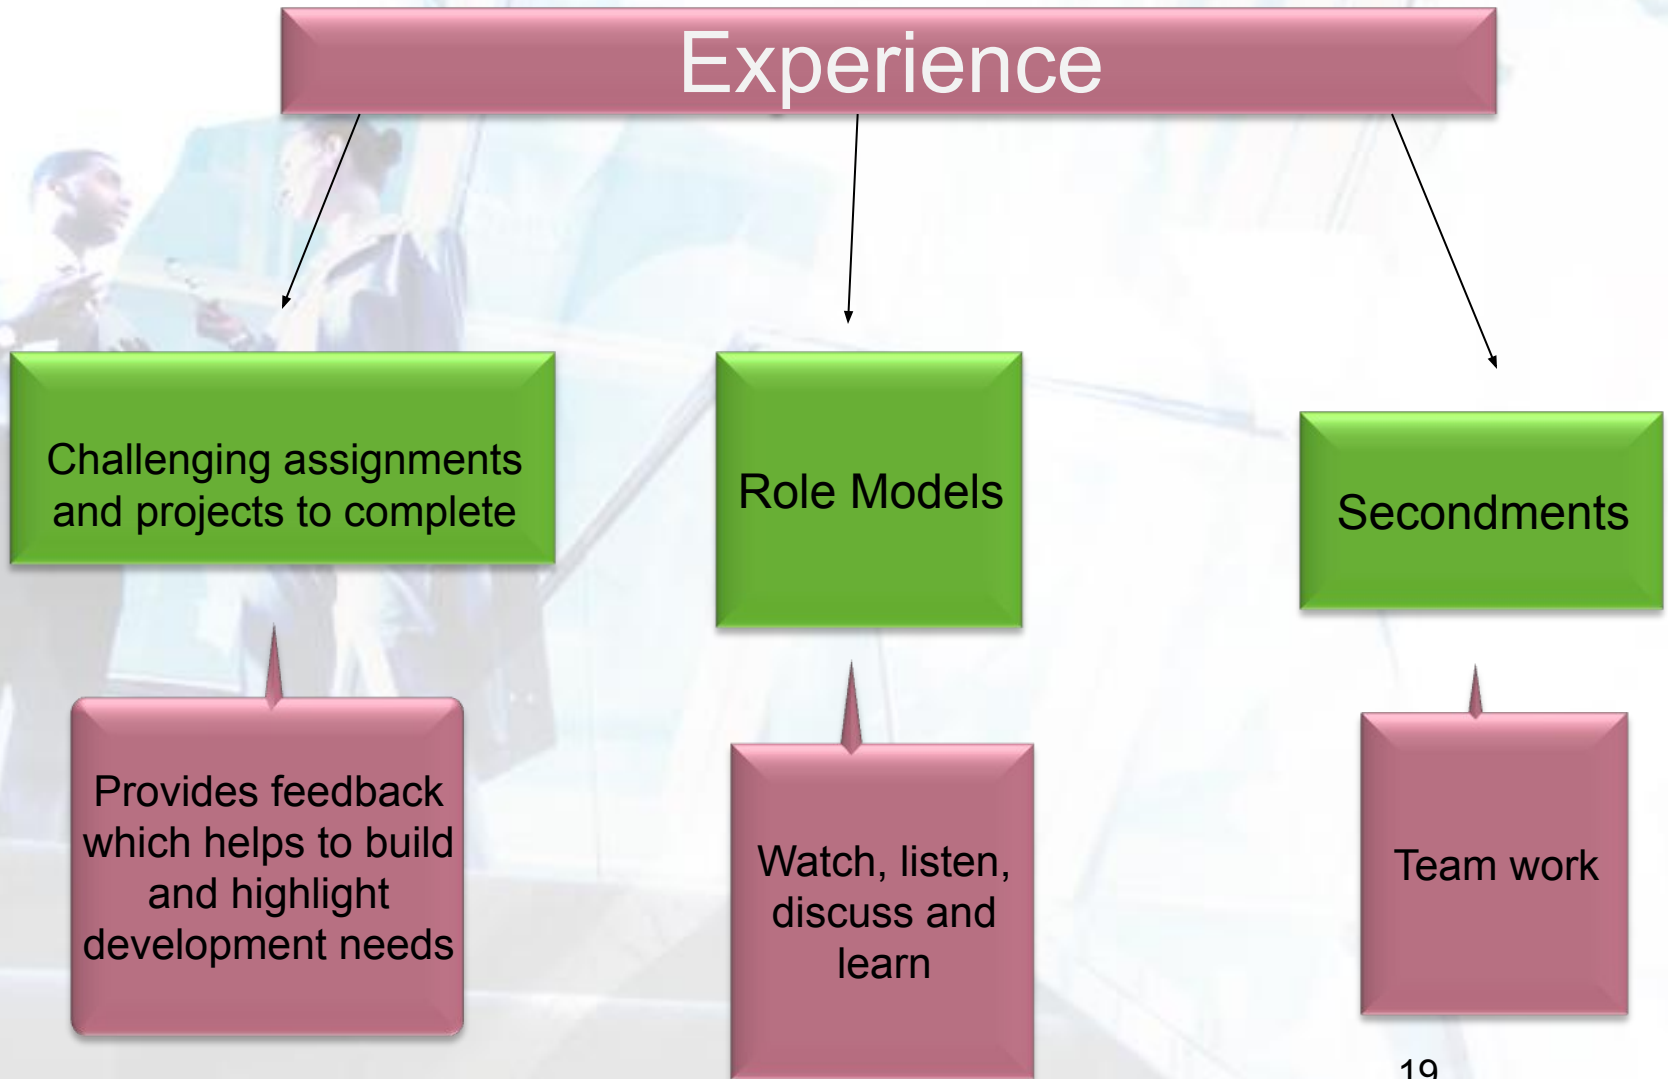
Experience

Challenging assignments and projects to complete

Role Models

Secondments

Provides feedback which helps to build and highlight development needs

Watch, listen, discuss and learn

Team work

19